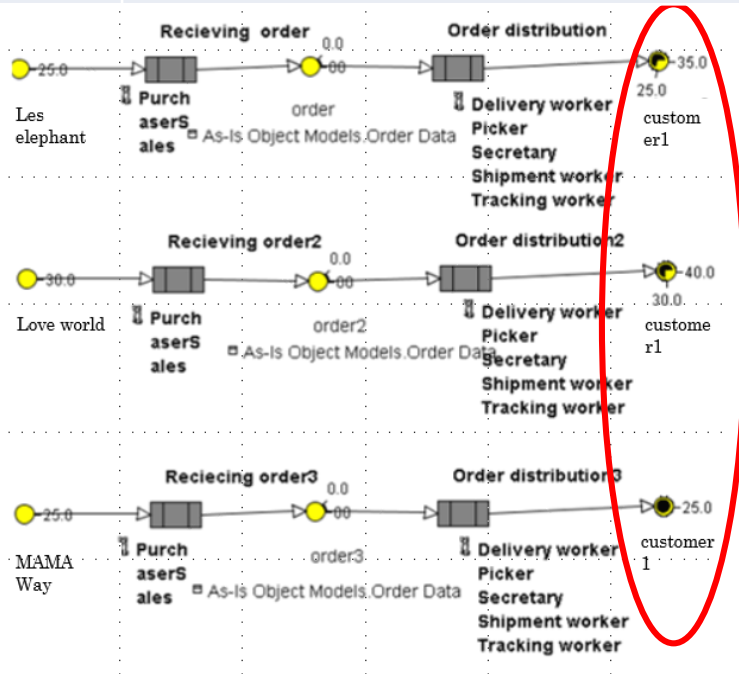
Recieving order

Order distribution

25.0

0.0

00

35.0

25.0

Les elephant

Purch aserS ales

order

As-Is Object Models.Order Data

Delivery worker
Picker
Secretary
Shipment worker
Tracking worker

custom er1

Recieving order2

Order distribution2

30.0

0.0

00

40.0

30.0

Love world

Purch aserS ales

order2

As-Is Object Models.Order Data

Delivery worker
Picker
Secretary
Shipment worker
Tracking worker

custome r1

Reciecing order3

Order distribution3

25.0

0.0

00

25.0

MAMA Way

Purch aserS ales

order3

As-Is Object Models.Order Data

Delivery worker
Picker
Secretary
Shipment worker
Tracking worker

customer 1